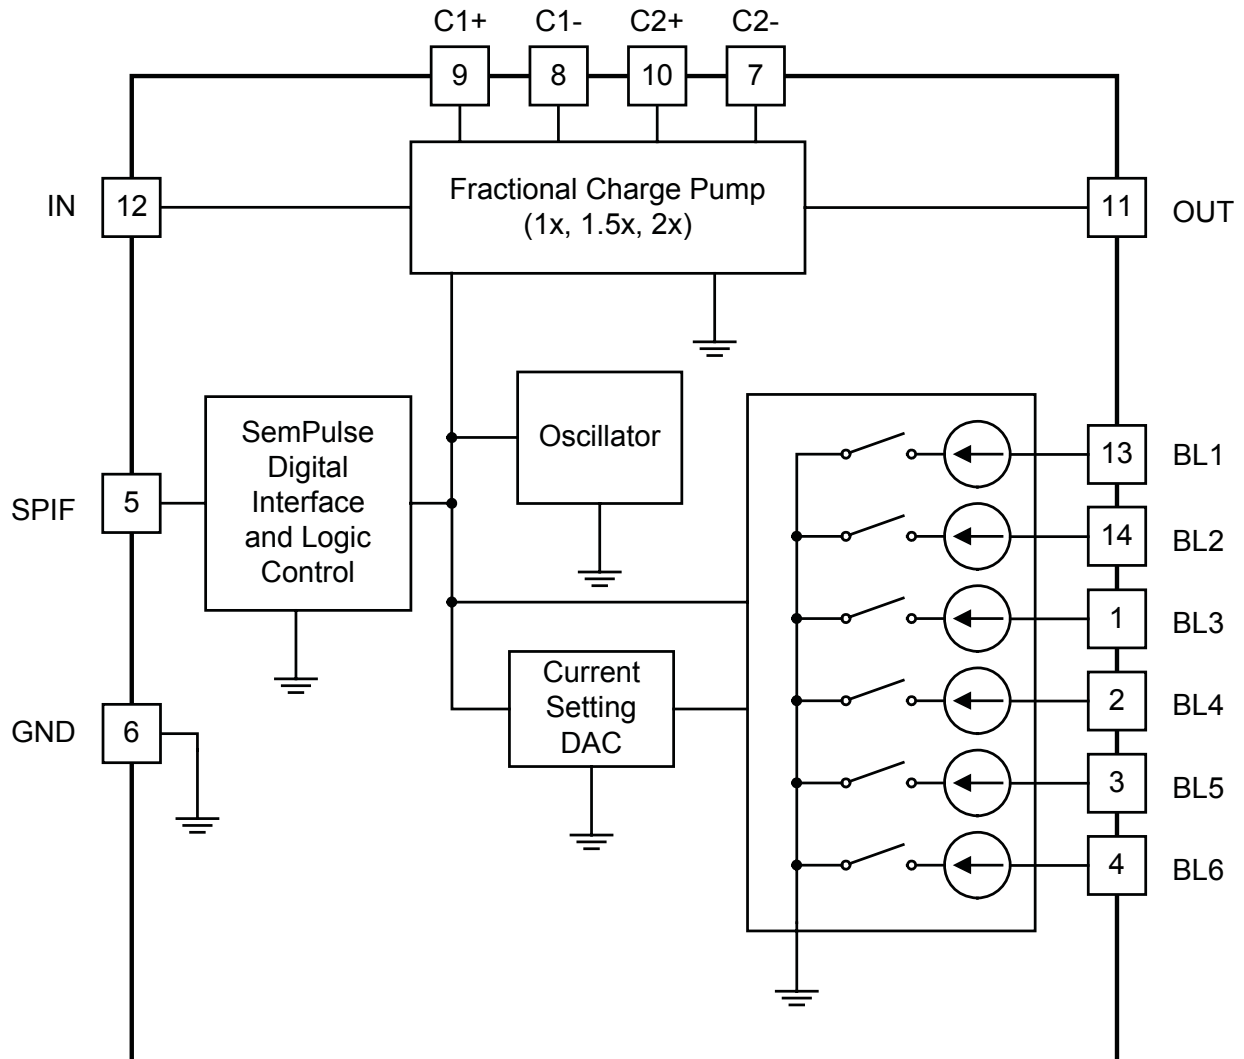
C1+ C1- C2+ C2-

9 8 10 7

IN 12

Fractional Charge Pump
(1x, 1.5x, 2x)

11 OUT

SemPulse Digital Interface and Logic Control

Oscillator

SPIF 5

13 BL1

14 BL2

1 BL3

Current Setting DAC

2 BL4

GND 6

3 BL5

4 BL6